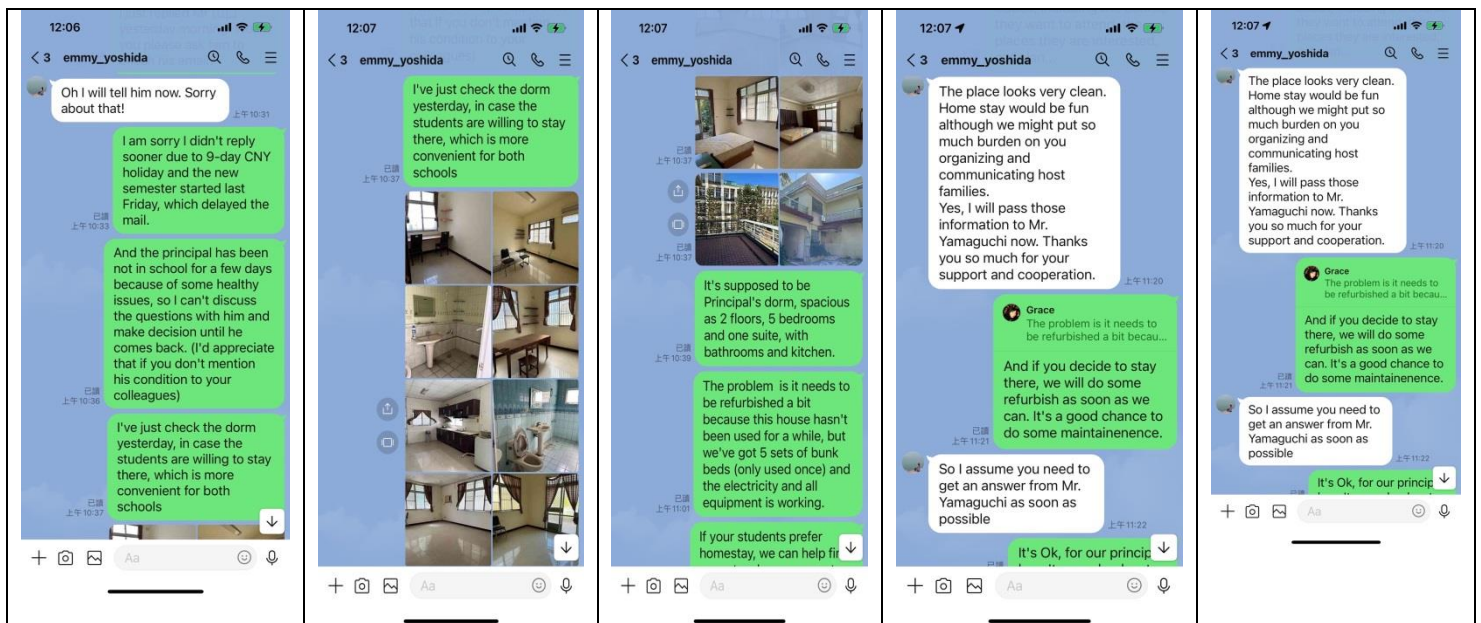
12:06

< 3 emmy_yoshida

Oh I will tell him now. Sorry about that!

上午10:31

I am sorry I didn't reply sooner due to 9-day CNY holiday and the new semester started last Friday, which delayed the mail.

已讀 上午10:33

And the principal has been not in school for a few days because of some healthy issues, so I can't discuss the questions with him and make decision until he comes back. (I'd appreciate that if you don't mention his condition to your colleagues)

已讀 上午10:36

I've just check the dorm yesterday, in case the students are willing to stay there, which is more convenient for both schools

已讀 上午10:37

Aa

12:07

< 3 emmy_yoshida

I've just check the dorm yesterday, in case the students are willing to stay there, which is more convenient for both schools

已讀 上午10:37

Aa

12:07

< 3 emmy_yoshida

已讀 上午10:37

已讀 上午10:37

It's supposed to be Principal's dorm, spacious as 2 floors, 5 bedrooms and one suite, with bathrooms and kitchen.

已讀 上午10:38

The problem is it needs to be refurbished a bit because this house hasn't been used for a while, but we've got 5 sets of bunk beds (only used once) and the electricity and all equipment is working.

已讀 上午11:01

If your students prefer homestay, we can help fi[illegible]

Aa

12:07

< 3 emmy_yoshida

The place looks very clean. Home stay would be fun although we might put so much burden on you organizing and communicating host families.
Yes, I will pass those information to Mr. Yamaguchi now. Thanks you so much for your support and cooperation.

上午11:20

Grace
The problem is it needs to be refurbished a bit becau...

And if you decide to stay there, we will do some refurbish as soon as we can. It's a good chance to do some maintainenence.

已讀 上午11:21

So I assume you need to get an answer from Mr. Yamaguchi as soon as possible

上午11:22

It's Ok, for our princip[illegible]

Aa

12:07

< 3 emmy_yoshida

The place looks very clean. Home stay would be fun although we might put so much burden on you organizing and communicating host families.
Yes, I will pass those information to Mr. Yamaguchi now. Thanks you so much for your support and cooperation.

上午11:20

Grace
The problem is it needs to be refurbished a bit becau...

And if you decide to stay there, we will do some refurbish as soon as we can. It's a good chance to do some maintainenence.

已讀 上午11:21

So I assume you need to get an answer from Mr. Yamaguchi as soon as possible

上午11:22

It's Ok, for our princip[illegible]

Aa